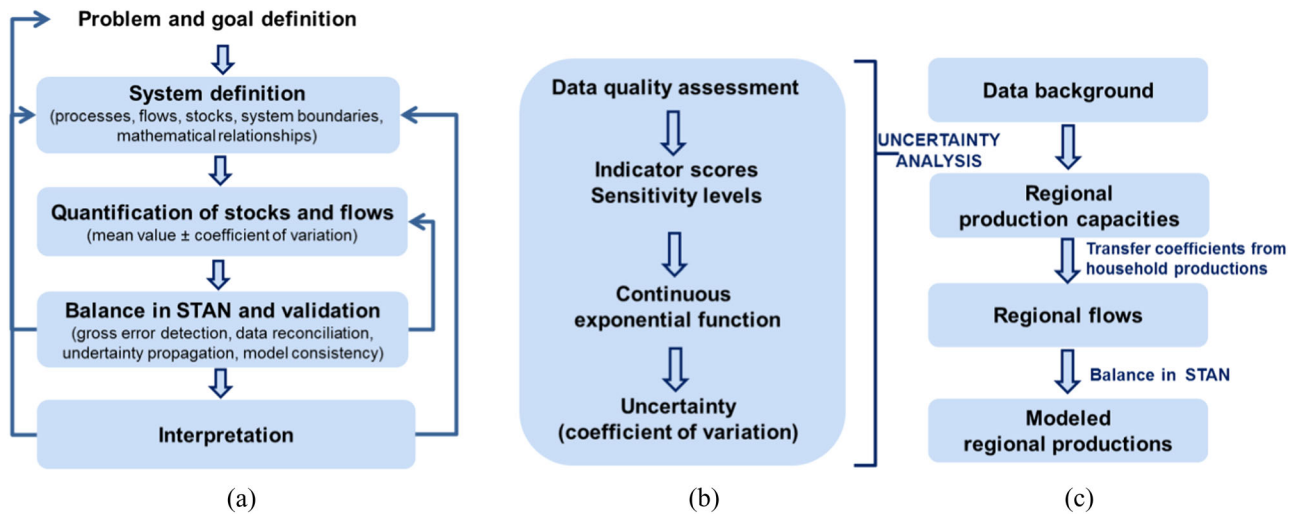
Problem and goal definition

System definition
(processes, flows, stocks, system boundaries, mathematical relationships)

Quantification of stocks and flows
(mean value ± coefficient of variation)

Balance in STAN and validation
(gross error detection, data reconciliation, undertainty propagation, model consistency)

Interpretation

(a)

Data quality assessment

Indicator scores
Sensitivity levels

Continuous exponential function

Uncertainty
(coefficient of variation)

(b)

UNCERTAINTY ANALYSIS

Data background

Regional production capacities

Transfer coefficients from household productions

Regional flows

Balance in STAN

Modeled regional productions

(c)